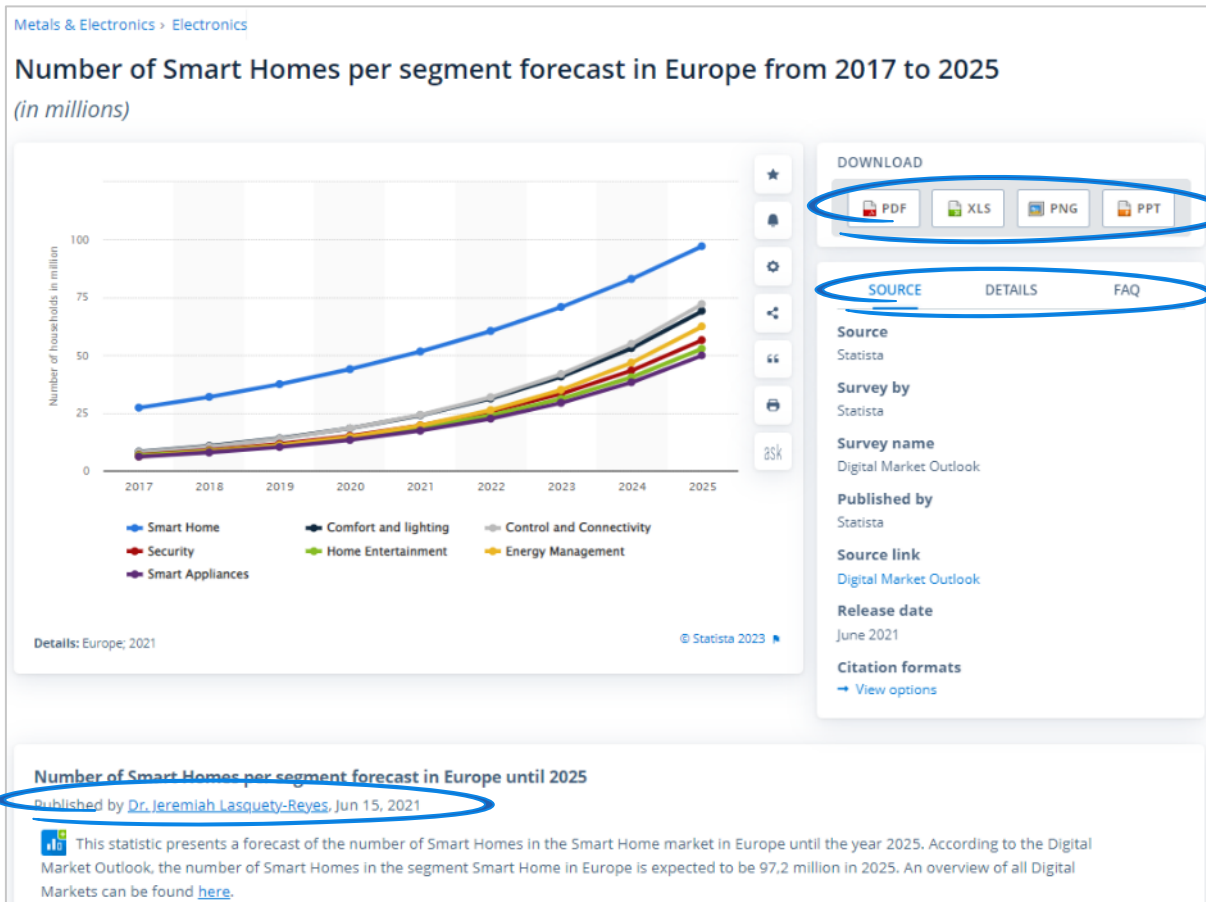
Metals & Electronics › Electronics

Number of Smart Homes per segment forecast in Europe from 2017 to 2025

(in millions)

Number of households in million

100

75

50

25

0

2017 2018 2019 2020 2021 2022 2023 2024 2025

Smart Home
Comfort and lighting
Control and Connectivity
Security
Home Entertainment
Energy Management
Smart Appliances

Details: Europe; 2021

© Statista 2023

ask

DOWNLOAD

PDF XLS PNG PPT

SOURCE DETAILS FAQ

Source
Statista

Survey by
Statista

Survey name
Digital Market Outlook

Published by
Statista

Source link
Digital Market Outlook

Release date
June 2021

Citation formats
→ View options

Number of Smart Homes per segment forecast in Europe until 2025

Published by Dr. Jeremiah Lasquety-Reyes, Jun 15, 2021

This statistic presents a forecast of the number of Smart Homes in the Smart Home market in Europe until the year 2025. According to the Digital Market Outlook, the number of Smart Homes in the segment Smart Home in Europe is expected to be 97,2 million in 2025. An overview of all Digital Markets can be found here.